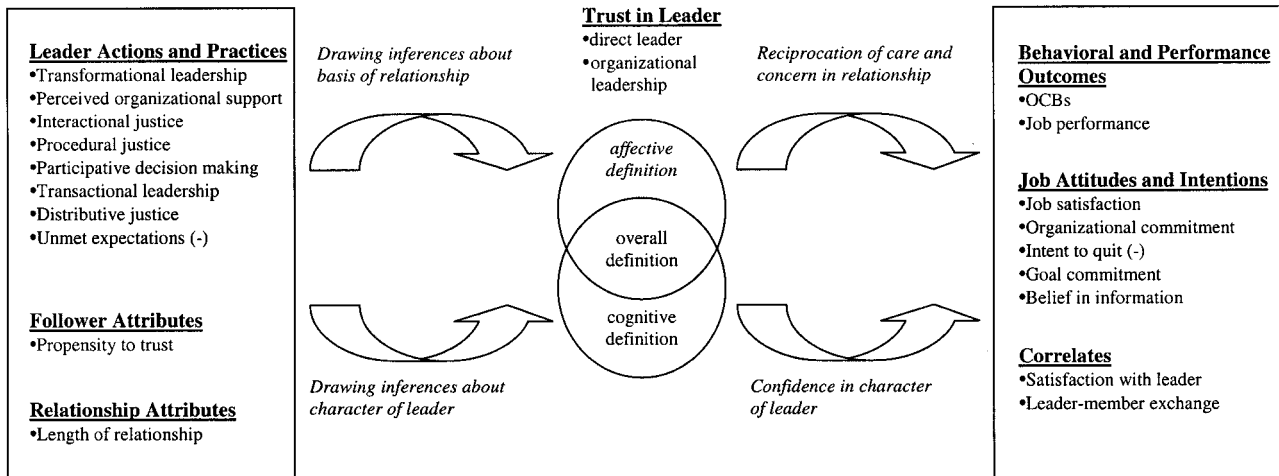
Leader Actions and Practices
•Transformational leadership
•Perceived organizational support
•Interactional justice
•Procedural justice
•Participative decision making
•Transactional leadership
•Distributive justice
•Unmet expectations (-)

Follower Attributes
•Propensity to trust

Relationship Attributes
•Length of relationship

Drawing inferences about basis of relationship

Drawing inferences about character of leader

Trust in Leader
•direct leader
•organizational leadership

affective definition

overall definition

cognitive definition

Reciprocation of care and concern in relationship

Confidence in character of leader

Behavioral and Performance Outcomes
•OCBs
•Job performance

Job Attitudes and Intentions
•Job satisfaction
•Organizational commitment
•Intent to quit (-)
•Goal commitment
•Belief in information

Correlates
•Satisfaction with leader
•Leader-member exchange